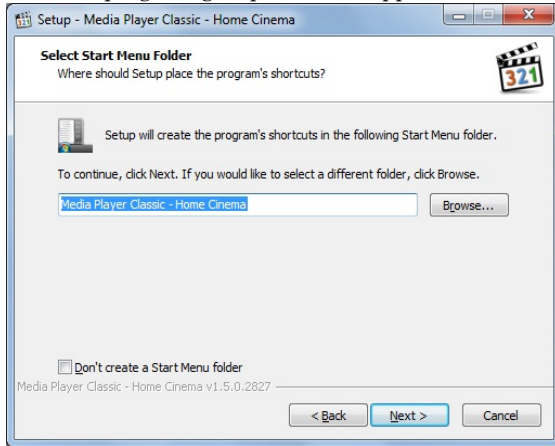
Setup - Media Player Classic - Home Cinema

Select Start Menu Folder
Where should Setup place the program's shortcuts?

321

Setup will create the program's shortcuts in the following Start Menu folder.

To continue, click Next. If you would like to select a different folder, click Browse.

Media Player Classic - Home Cinema

Browse...

Don't create a Start Menu folder

Media Player Classic - Home Cinema v1.5.0.2827

< Back

Next >

Cancel